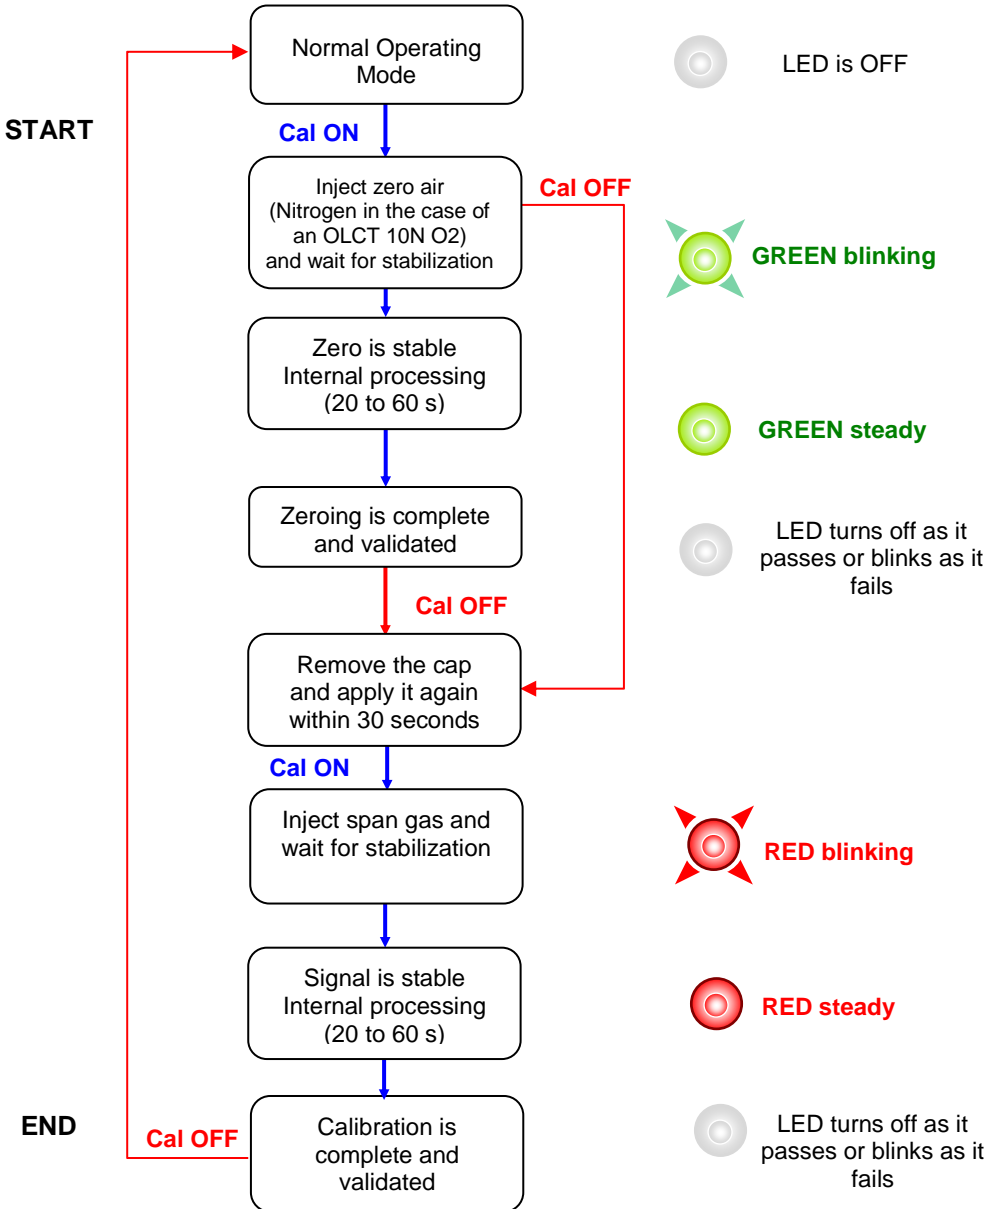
Normal Operating Mode

LED is OFF

START

Cal ON

Inject zero air (Nitrogen in the case of an OLCT 10N O2) and wait for stabilization

Cal OFF

GREEN blinking

Zero is stable Internal processing (20 to 60 s)

GREEN steady

Zeroing is complete and validated

LED turns off as it passes or blinks as it fails

Cal OFF

Remove the cap and apply it again within 30 seconds

Cal ON

Inject span gas and wait for stabilization

RED blinking

Signal is stable Internal processing (20 to 60 s)

RED steady

END

Cal OFF

Calibration is complete and validated

LED turns off as it passes or blinks as it fails